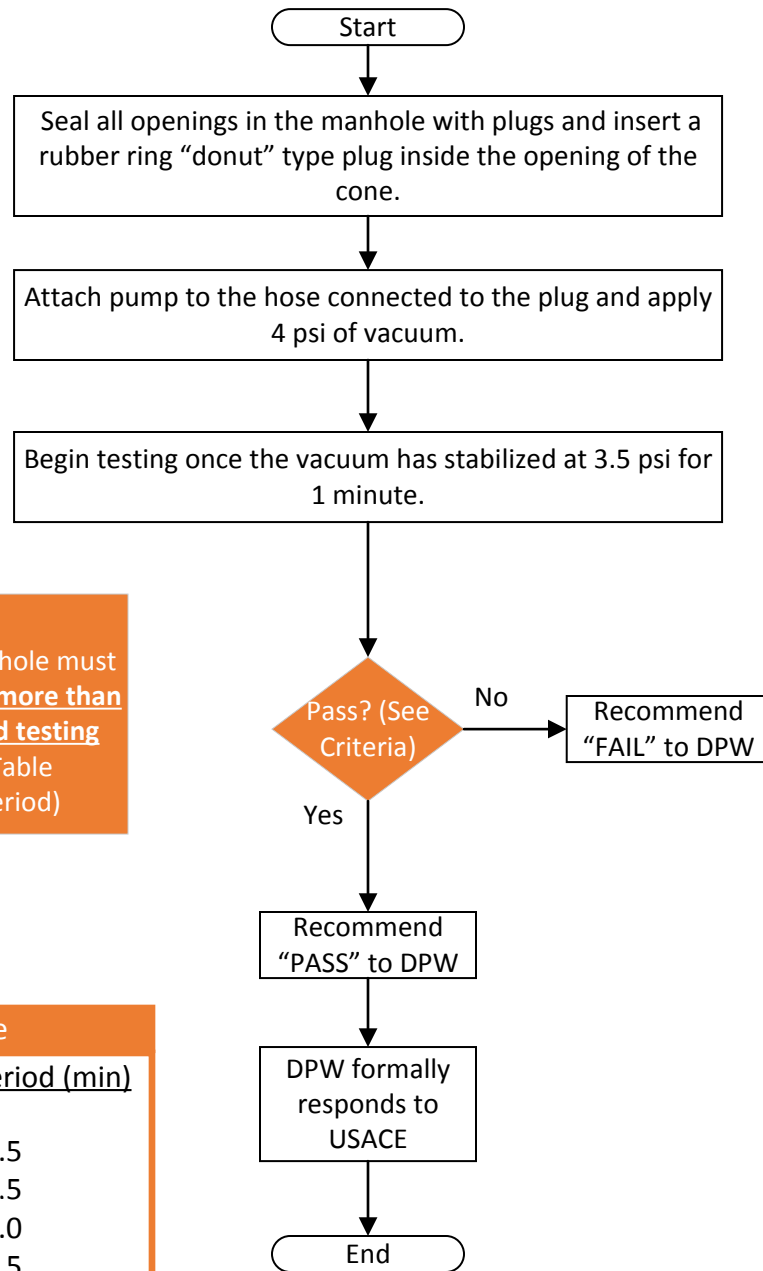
Start

Seal all openings in the manhole with plugs and insert a rubber ring "donut" type plug inside the opening of the cone.

Attach pump to the hose connected to the plug and apply 4 psi of vacuum.

Begin testing once the vacuum has stabilized at 3.5 psi for 1 minute.

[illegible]hole must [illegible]more than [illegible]d testing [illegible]able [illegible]eriod)

Pass? (See Criteria)

No

Recommend "FAIL" to DPW

Yes

Recommend "PASS" to DPW

DPW formally responds to USACE

End

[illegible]e

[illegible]eriod (min)

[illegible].5
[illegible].5
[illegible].0
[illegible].5